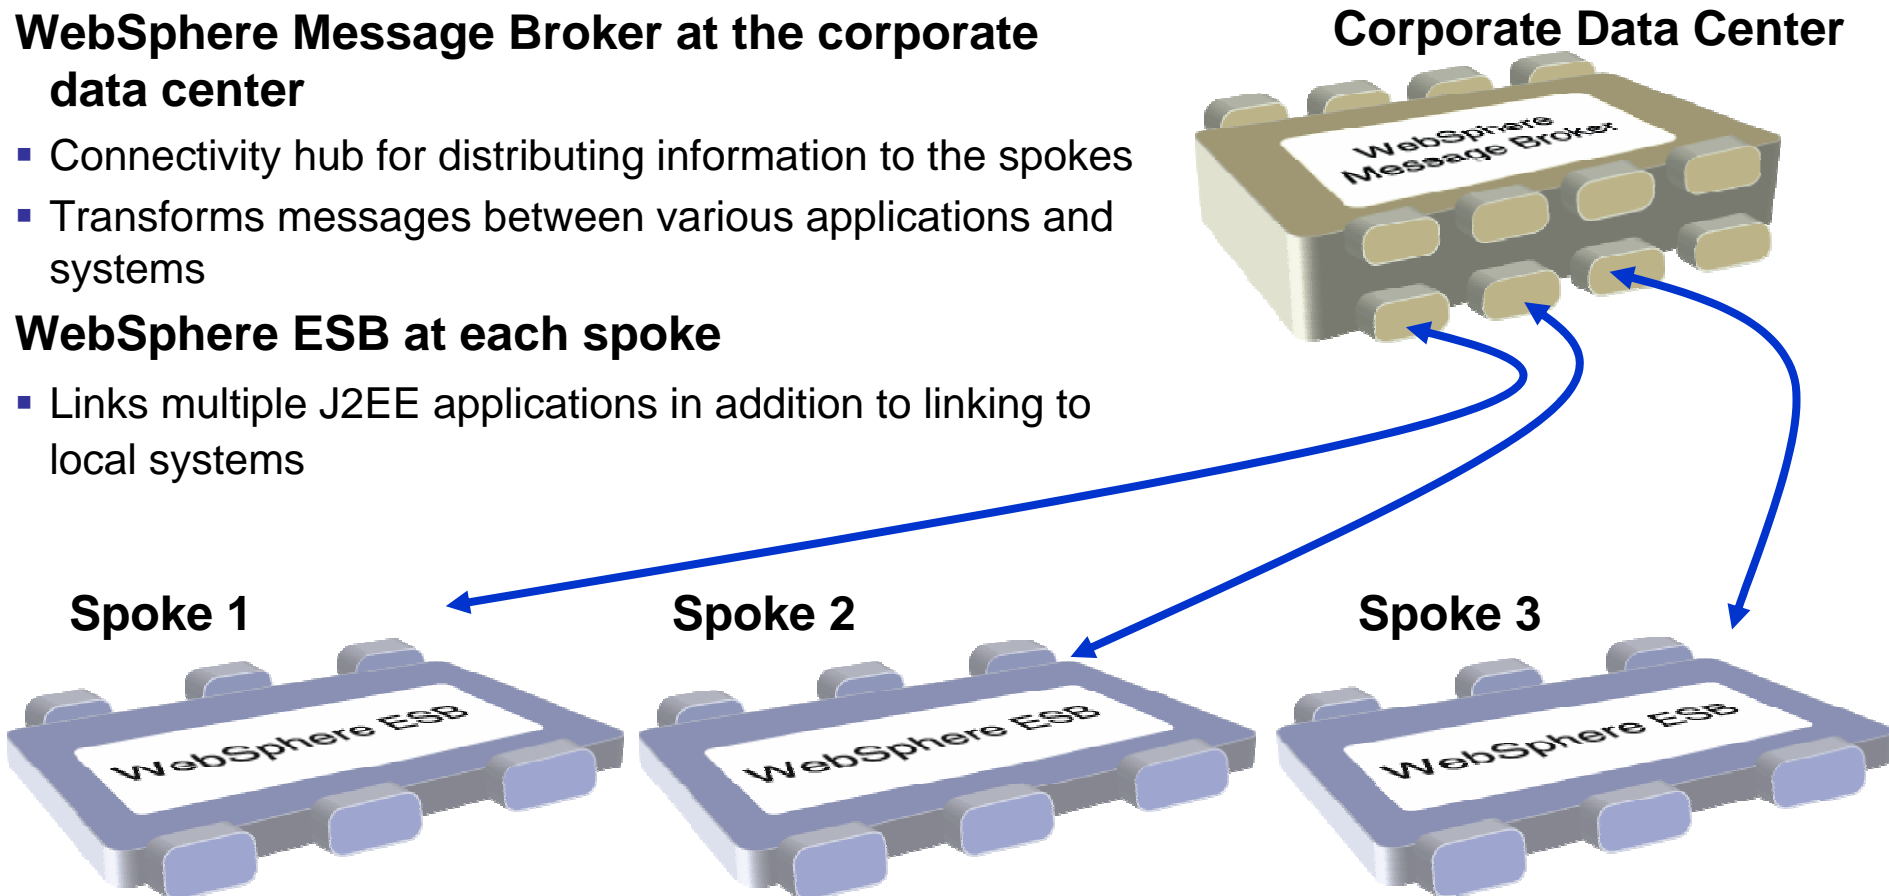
WebSphere Message Broker at the corporate data center

- Connectivity hub for distributing information to the spokes
- Transforms messages between various applications and systems

WebSphere ESB at each spoke

- Links multiple J2EE applications in addition to linking to local systems

Corporate Data Center

WebSphere Message Broker

Spoke 1

WebSphere ESB

Spoke 2

WebSphere ESB

Spoke 3

WebSphere ESB